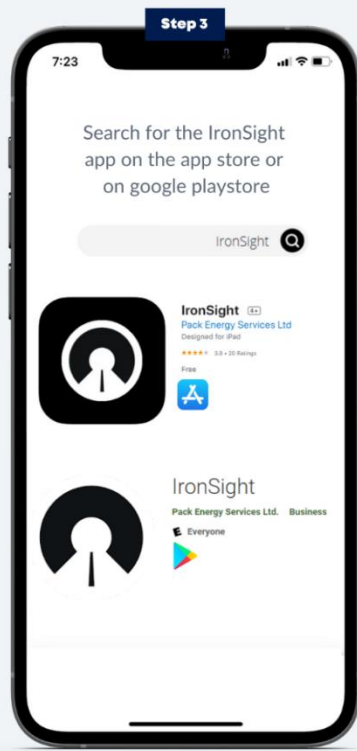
Step 3

7:23

Search for the IronSight app on the app store or on google playstore

IronSight

IronSight 4+
Pack Energy Services Ltd
Designed for iPad
★★★★☆ 3.8 • 20 Ratings
Free

IronSight
Pack Energy Services Ltd. Business
E Everyone